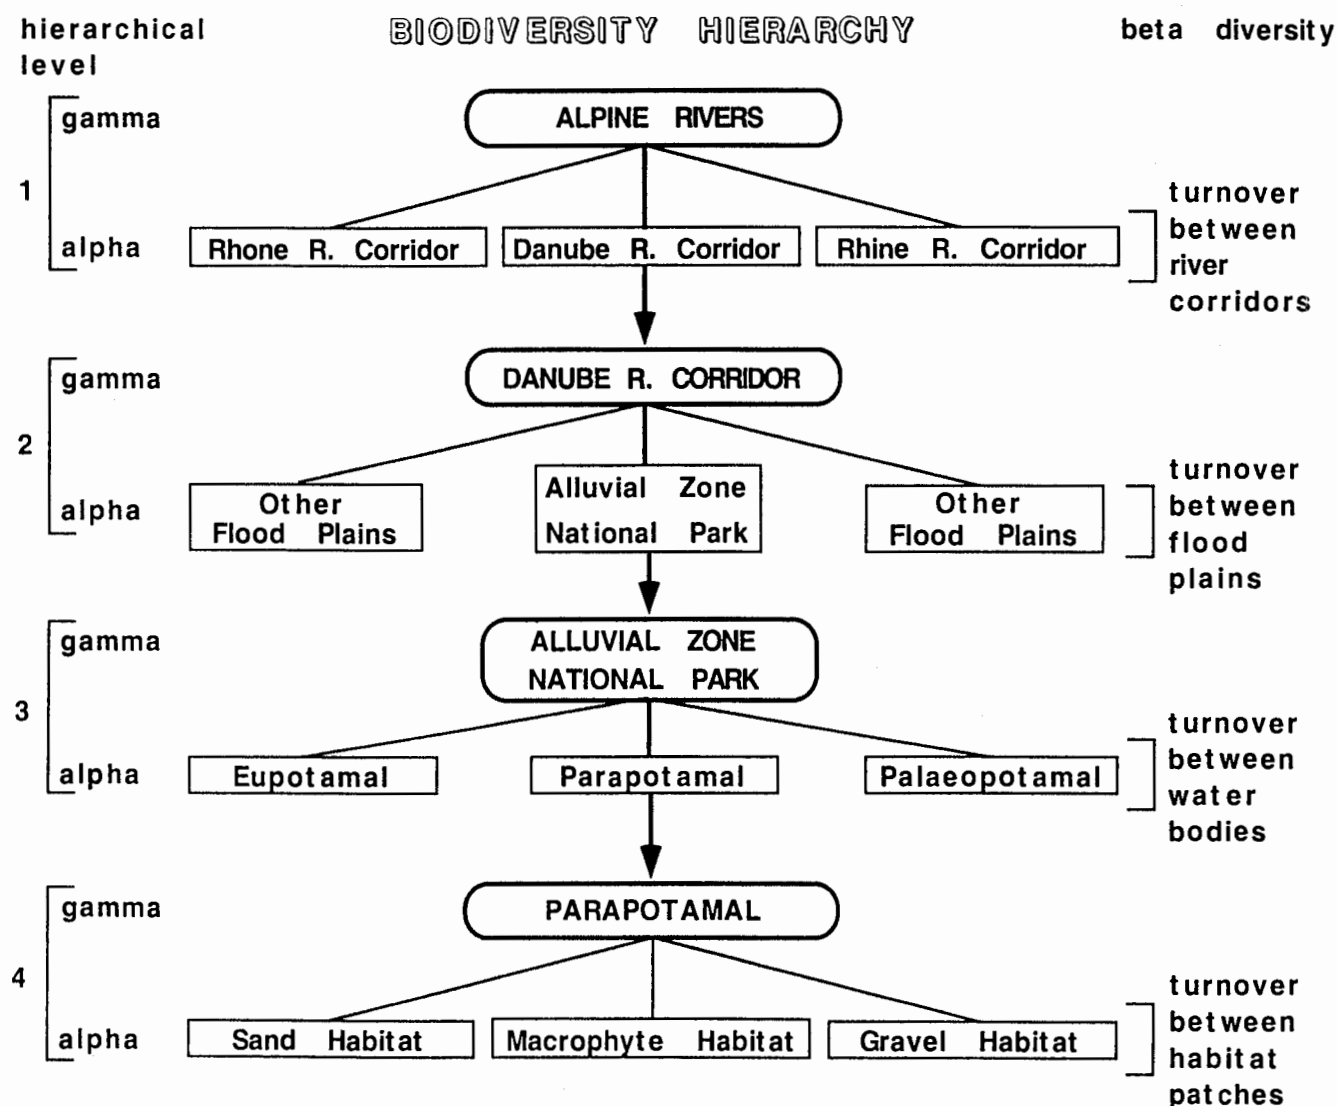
hierarchical level

BIODIVERSITY HIERARCHY

beta diversity

1
gamma
alpha

ALPINE RIVERS

Rhone R. Corridor
Danube R. Corridor
Rhine R. Corridor

turnover between river corridors

2
gamma
alpha

DANUBE R. CORRIDOR

Other Flood Plains
Alluvial Zone National Park
Other Flood Plains

turnover between flood plains

3
gamma
alpha

ALLUVIAL ZONE NATIONAL PARK

Eupotamal
Parapotamal
Palaeopotamal

turnover between water bodies

4
gamma
alpha

PARAPOTAMAL

Sand Habitat
Macrophyte Habitat
Gravel Habitat

turnover between habitat patches